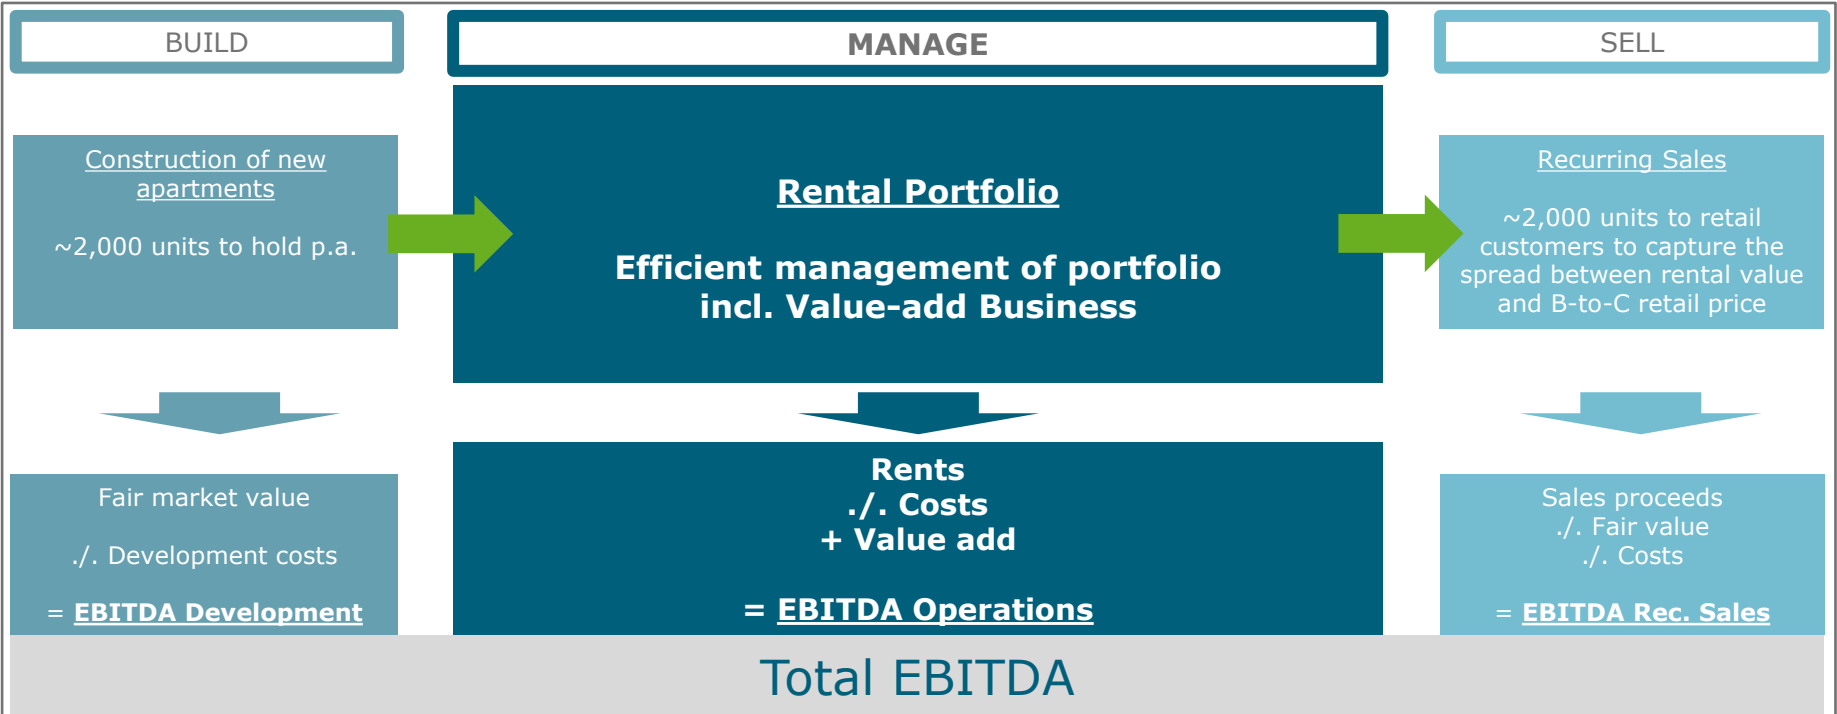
BUILD

MANAGE

SELL

Construction of new apartments

~2,000 units to hold p.a.

Rental Portfolio

Efficient management of portfolio incl. Value-add Business

Recurring Sales

~2,000 units to retail customers to capture the spread between rental value and B-to-C retail price

Fair market value

./. Development costs

= EBITDA Development

Rents
./. Costs
+ Value add

= EBITDA Operations

Sales proceeds
./. Fair value
./. Costs

= EBITDA Rec. Sales

Total EBITDA